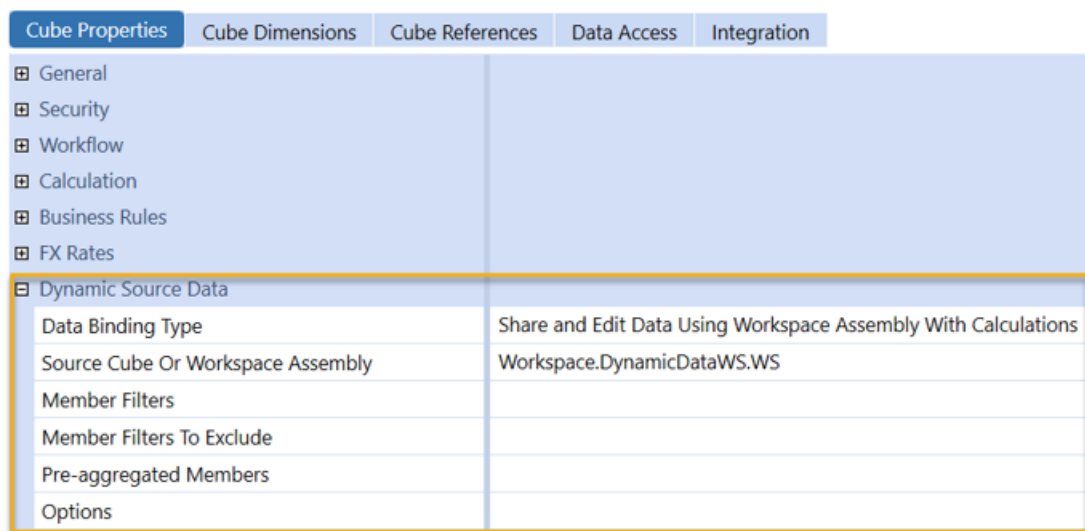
Cube Properties | Cube Dimensions | Cube References | Data Access | Integration

⊞ General
⊞ Security
⊞ Workflow
⊞ Calculation
⊞ Business Rules
⊞ FX Rates
⊟ Dynamic Source Data

| | |
|---|---|
| Data Binding Type | Share and Edit Data Using Workspace Assembly With Calculations |
| Source Cube Or Workspace Assembly | Workspace.DynamicDataWS.WS |
| Member Filters | |
| Member Filters To Exclude | |
| Pre-aggregated Members | |
| Options | |